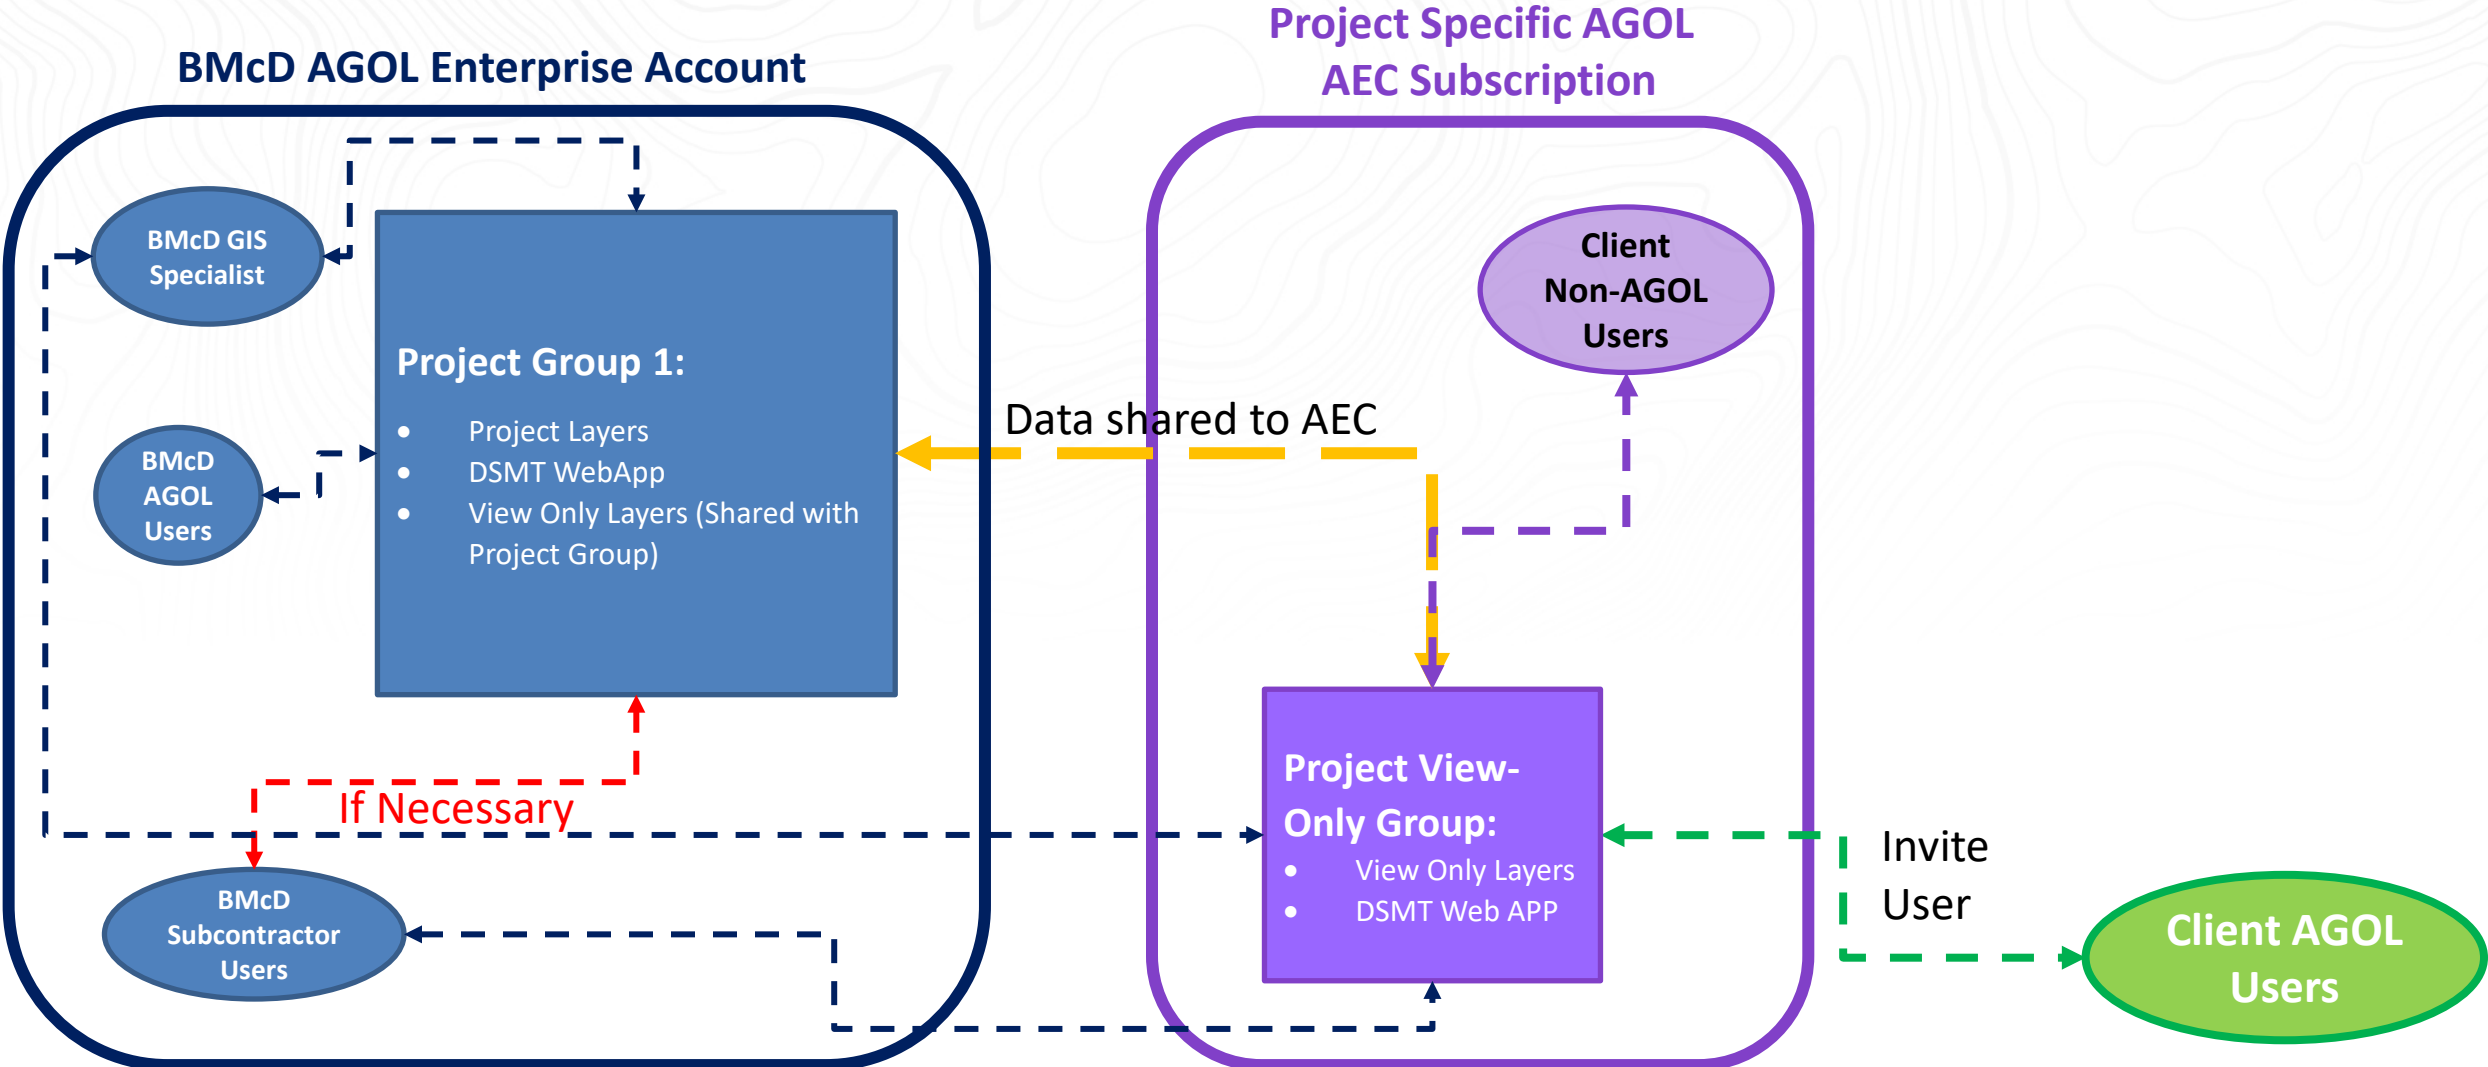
BMcD AGOL Enterprise Account

Project Specific AGOL AEC Subscription

BMcD GIS Specialist

Project Group 1:
- Project Layers
- DSMT WebApp
- View Only Layers (Shared with Project Group)

BMcD AGOL Users

Client Non-AGOL Users

Data shared to AEC

If Necessary

BMcD Subcontractor Users

Project View-Only Group:
- View Only Layers
- DSMT Web APP

Invite User

Client AGOL Users